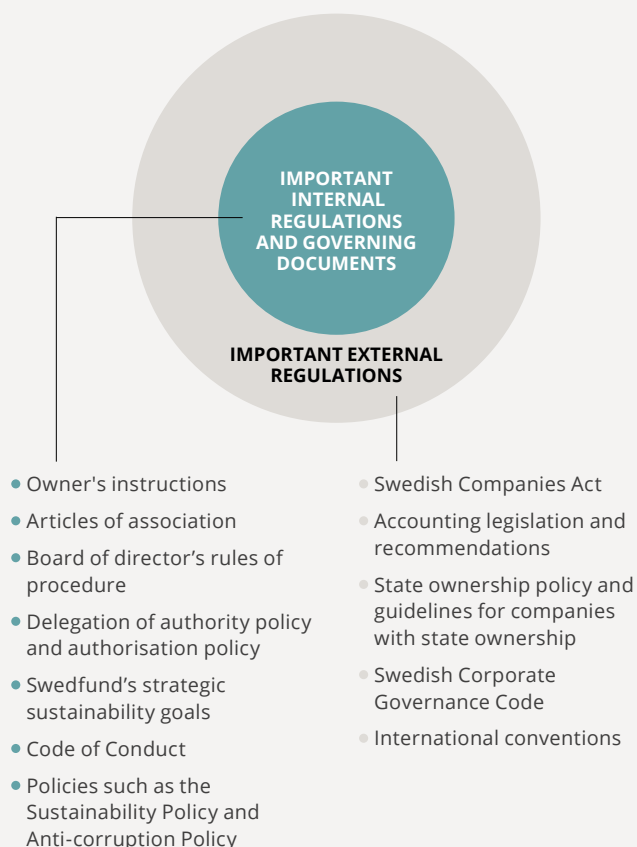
IMPORTANT INTERNAL REGULATIONS AND GOVERNING DOCUMENTS

IMPORTANT EXTERNAL REGULATIONS

- Owner's instructions
- Articles of association
- Board of director’s rules of procedure
- Delegation of authority policy and authorisation policy
- Swedfund’s strategic sustainability goals
- Code of Conduct
- Policies such as the Sustainability Policy and Anti-corruption Policy

- Swedish Companies Act
- Accounting legislation and recommendations
- State ownership policy and guidelines for companies with state ownership
- Swedish Corporate Governance Code
- International conventions